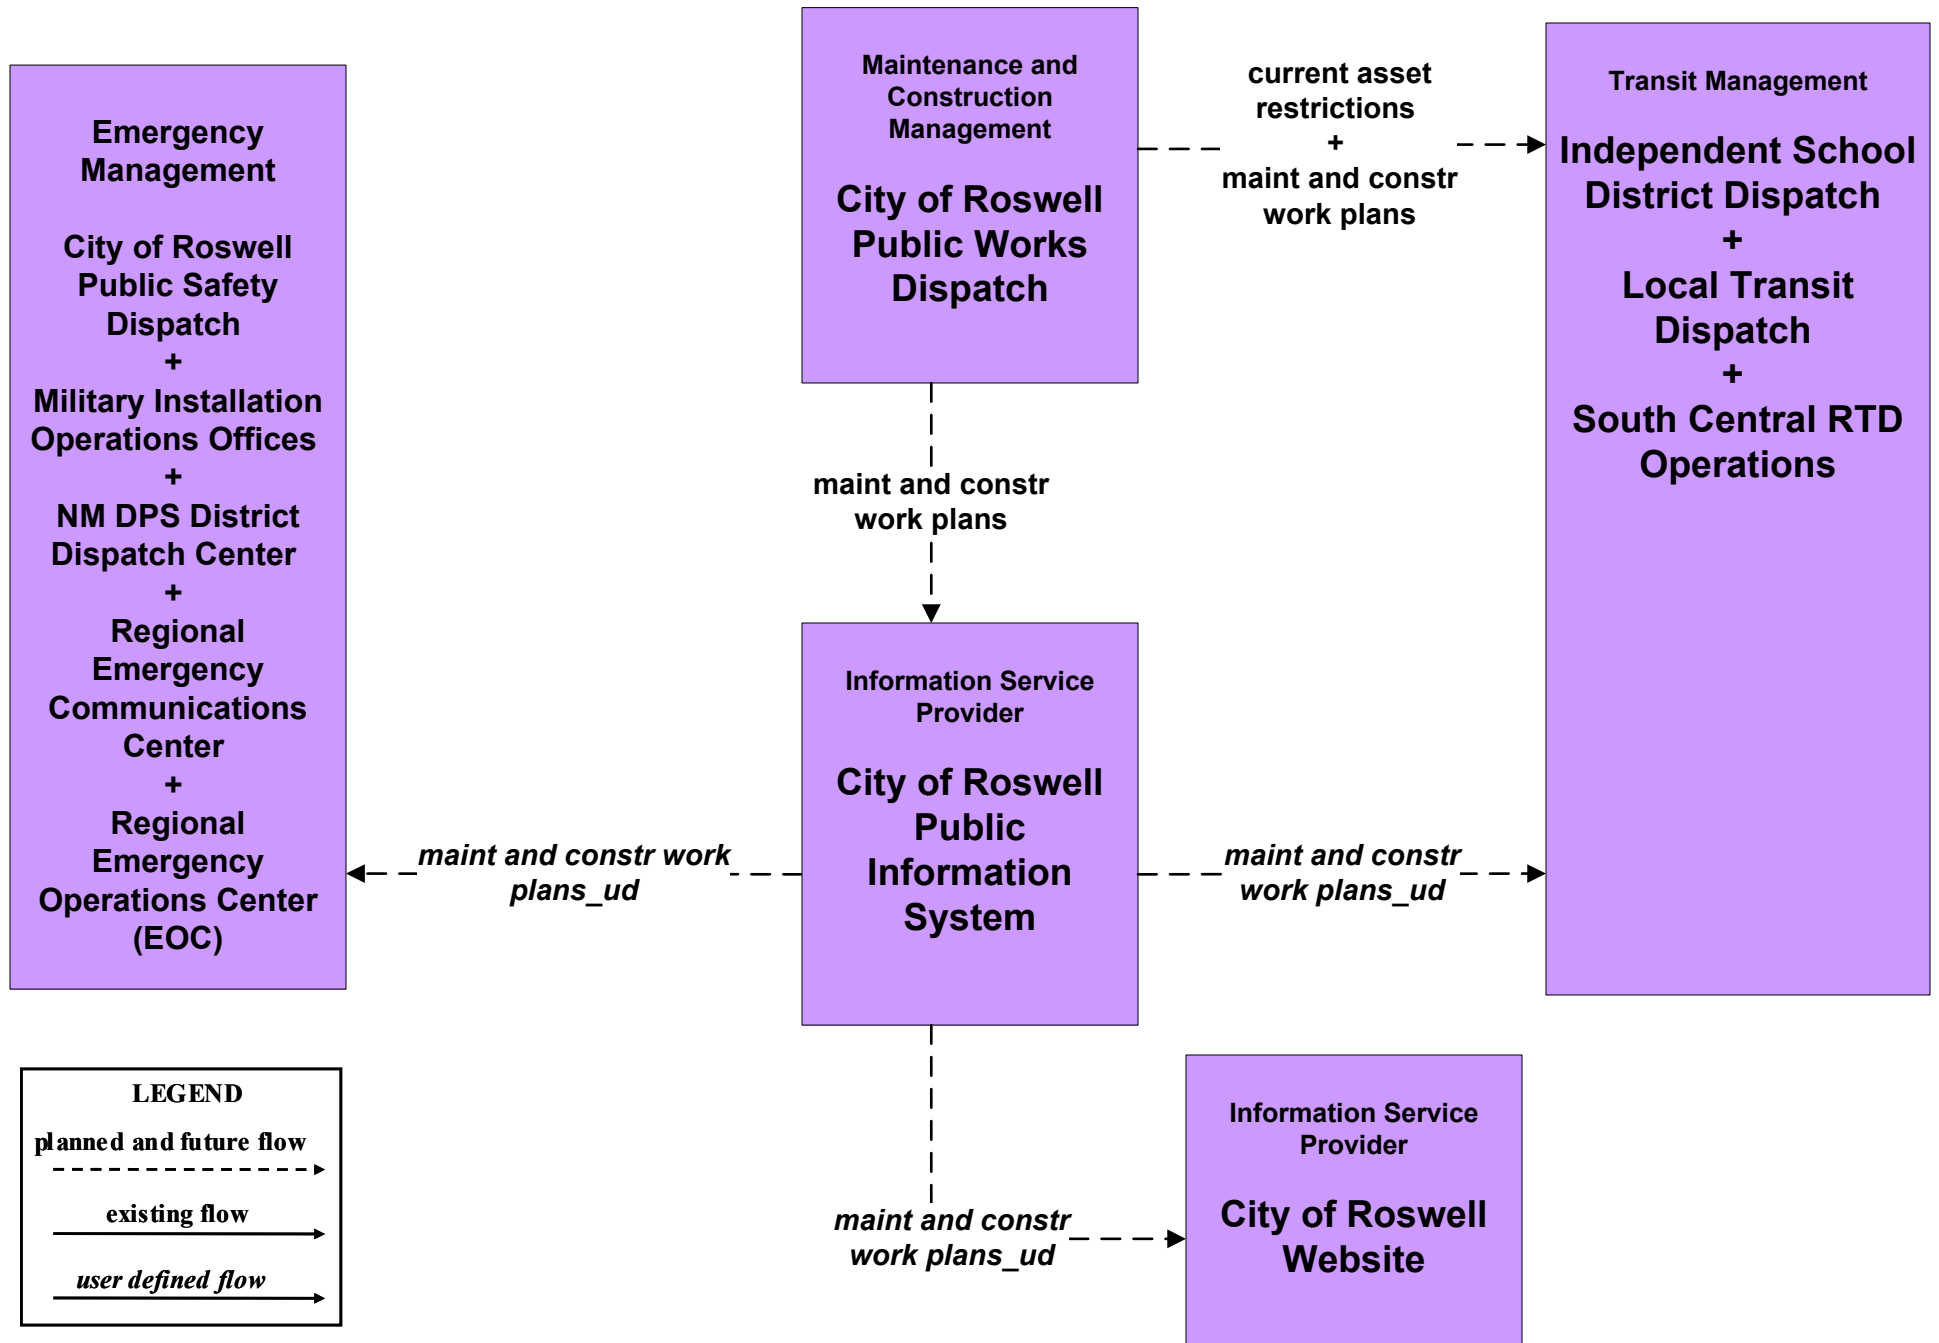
Emergency Management

City of Roswell Public Safety Dispatch
+
Military Installation Operations Offices
+
NM DPS District Dispatch Center
+
Regional Emergency Communications Center
+
Regional Emergency Operations Center (EOC)

Maintenance and Construction Management

City of Roswell Public Works Dispatch

current asset restrictions
+
maint and constr work plans

Transit Management

Independent School District Dispatch
+
Local Transit Dispatch
+
South Central RTD Operations

maint and constr work plans

Information Service Provider

City of Roswell Public Information System

*maint and constr work plans_ud*

*maint and constr work plans_ud*

*maint and constr work plans_ud*

Information Service Provider

City of Roswell Website

LEGEND
planned and future flow
existing flow
*user defined flow*